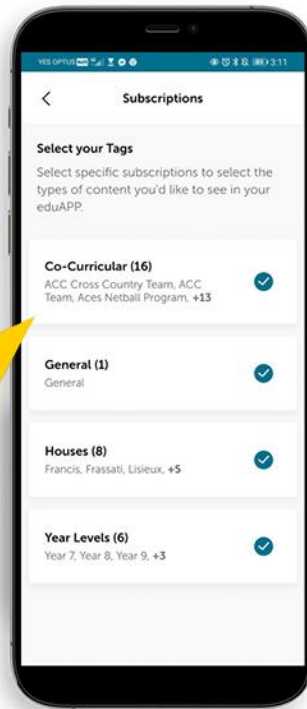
YES OPTUS 3:11

<

Subscriptions

Select your Tags

Select specific subscriptions to select the types of content you'd like to see in your eduAPP.

Co-Curricular (16)
ACC Cross Country Team, ACC Team, Aces Netball Program, +13

General (1)
General

Houses (8)
Francis, Frassati, Lisieux, +5

Year Levels (6)
Year 7, Year 8, Year 9, +3